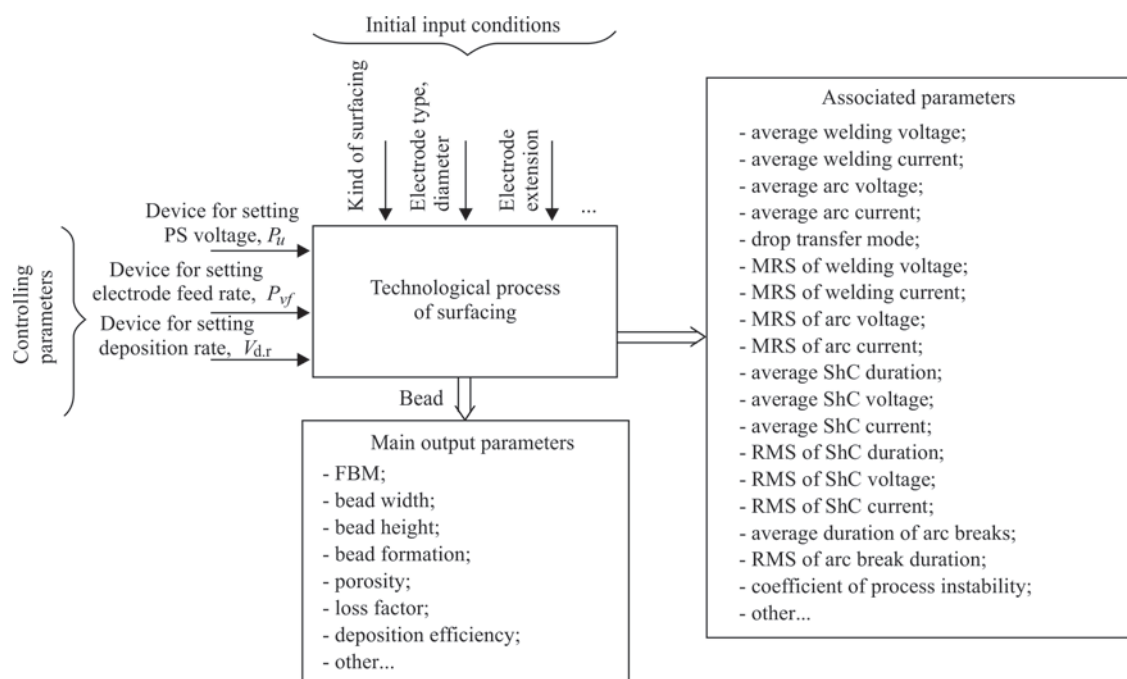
Initial input conditions

Kind of surfacing

Electrode type, diameter

Electrode extension

...

Controlling parameters

Device for setting PS voltage, $P_u$

Device for setting electrode feed rate, $P_{vf}$

Device for setting deposition rate, $V_{d.r}$

Technological process of surfacing

Bead

Main output parameters
- FBM;
- bead width;
- bead height;
- bead formation;
- porosity;
- loss factor;
- deposition efficiency;
- other...

Associated parameters
- average welding voltage;
- average welding current;
- average arc voltage;
- average arc current;
- drop transfer mode;
- MRS of welding voltage;
- MRS of welding current;
- MRS of arc voltage;
- MRS of arc current;
- average ShC duration;
- average ShC voltage;
- average ShC current;
- RMS of ShC duration;
- RMS of ShC voltage;
- RMS of ShC current;
- average duration of arc breaks;
- RMS of arc break duration;
- coefficient of process instability;
- other...